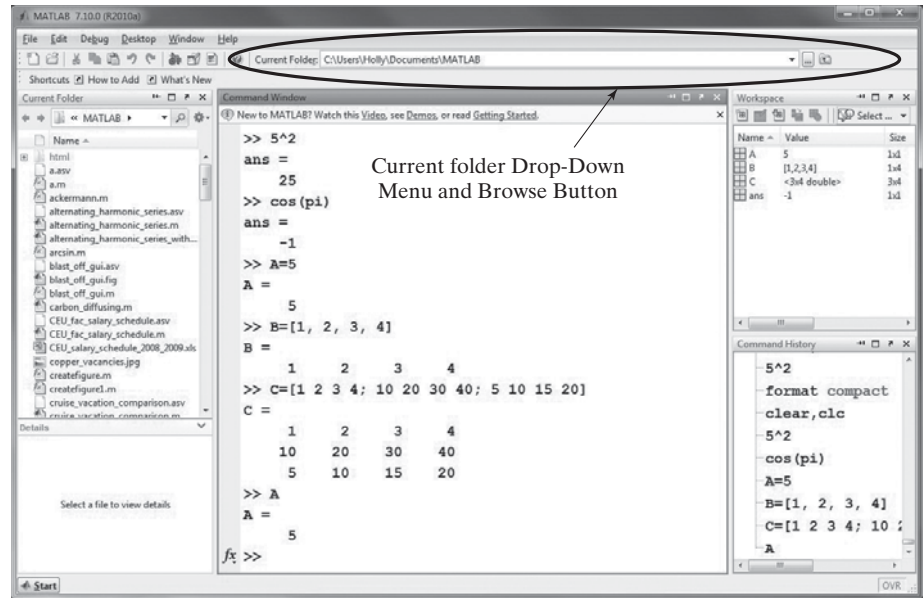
MATLAB 7.10.0 (R2010a)

File Edit Debug Desktop Window Help

Current Folder: C:\Users\Holly\Documents\MATLAB

Shortcuts How to Add What's New

Current Folder

« MATLAB ▸

Name ▴

html
a.asv
a.m
ackermann.m
alternating_harmonic_series.asv
alternating_harmonic_series.m
alternating_harmonic_series_with...
arcsin.m
blast_off_gui.asv
blast_off_gui.fig
blast_off_gui.m
carbon_diffusing.m
CEU_fac_salary_schedule.asv
CEU_fac_salary_schedule.m
CEU_salary_schedule_2008_2009.xls
copper_vacancies.jpg
createfigure.m
createfigure1.m
cruise_vacation_comparison.asv
cruise_vacation_comparison.m

Details

Select a file to view details

Command Window

New to MATLAB? Watch this Video, see Demos, or read Getting Started.

>> 5^2
ans =
25
>> cos(pi)
ans =
-1
>> A=5
A =
5
>> B=[1, 2, 3, 4]
B =
1 2 3 4
>> C=[1 2 3 4; 10 20 30 40; 5 10 15 20]
C =
1 2 3 4
10 20 30 40
5 10 15 20
>> A
A =
5
fx >>

Current folder Drop-Down Menu and Browse Button

Workspace

Select ...

| Name ▴ | Value | Size |
|---|---|---|
| A | 5 | 1x1 |
| B | [1,2,3,4] | 1x4 |
| C | <3x4 double> | 3x4 |
| ans | -1 | 1x1 |

Command History

5^2
format compact
clear,clc
5^2
cos(pi)
A=5
B=[1, 2, 3, 4]
C=[1 2 3 4; 10 2
A

Start

OVR